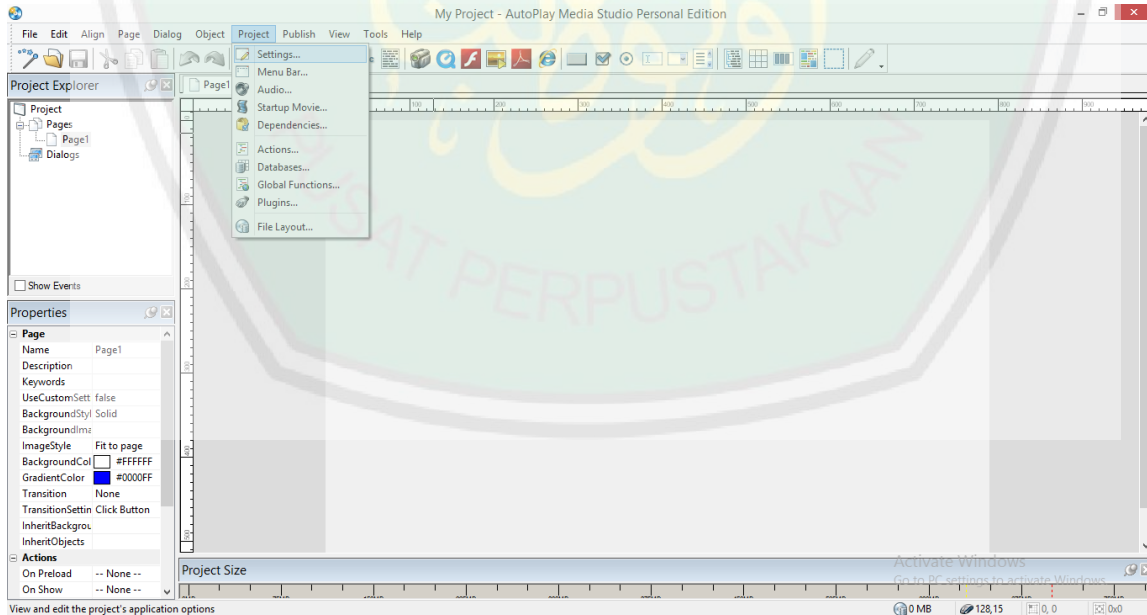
My Project - AutoPlay Media Studio Personal Edition

File Edit Align Page Dialog Object Project Publish View Tools Help

Settings...
Menu Bar...
Audio...
Startup Movie...
Dependencies...
Actions...
Databases...
Global Functions...
Plugins...
File Layout...

Project Explorer
Project
Pages
Page1
Dialogs

Show Events

Page1

Properties
Page
Name Page1
Description
Keywords
UseCustomSett false
BackgroundStyl Solid
BackgroundIma
ImageStyle Fit to page
BackgroundCol #FFFFFF
GradientColor #0000FF
Transition None
TransitionSettin Click Button
InheritBackgrou
InheritObjects
Actions
On Preload -- None --
On Show -- None --

Project Size

Activate Windows
Go to PC settings to activate Windows.

View and edit the project's application options
0 MB 128,15 0, 0 0x0

PUSAT PERPUSTAKAAN